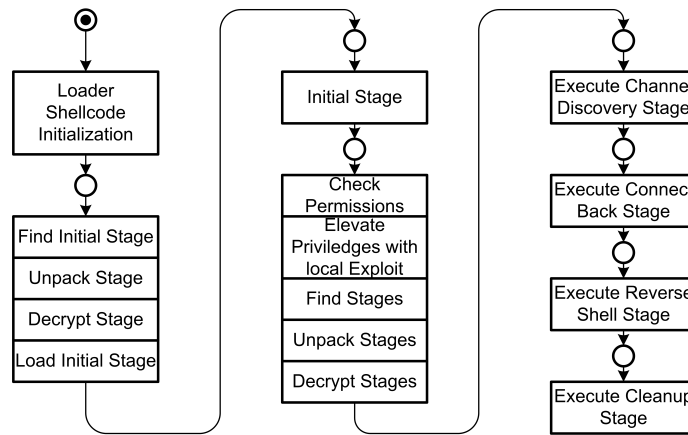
Loader Shellcode Initialization

Find Initial Stage

Unpack Stage

Decrypt Stage

Load Initial Stage

Initial Stage

Check Permissions

Elevate Priviledges with local Exploit

Find Stages

Unpack Stages

Decrypt Stages

Execute Channe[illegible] Discovery Stage

Execute Connec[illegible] Back Stage

Execute Reverse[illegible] Shell Stage

Execute Cleanup Stage